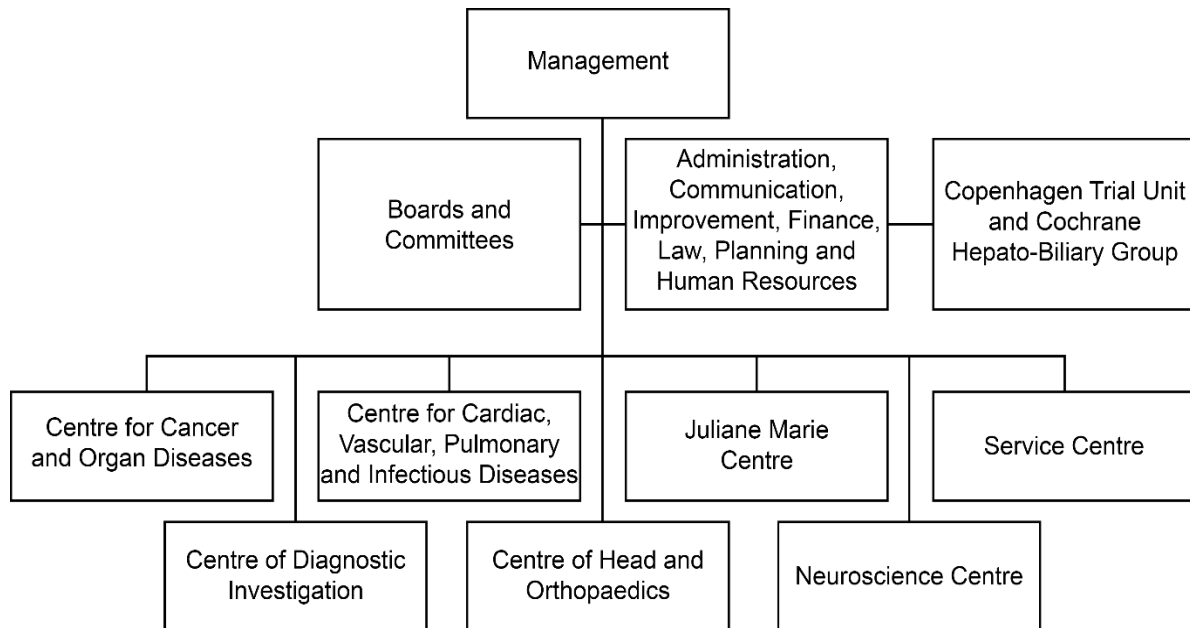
Management

Boards and Committees

Administration, Communication, Improvement, Finance, Law, Planning and Human Resources

Copenhagen Trial Unit and Cochrane Hepato-Biliary Group

Centre for Cancer and Organ Diseases

Centre for Cardiac, Vascular, Pulmonary and Infectious Diseases

Juliane Marie Centre

Service Centre

Centre of Diagnostic Investigation

Centre of Head and Orthopaedics

Neuroscience Centre